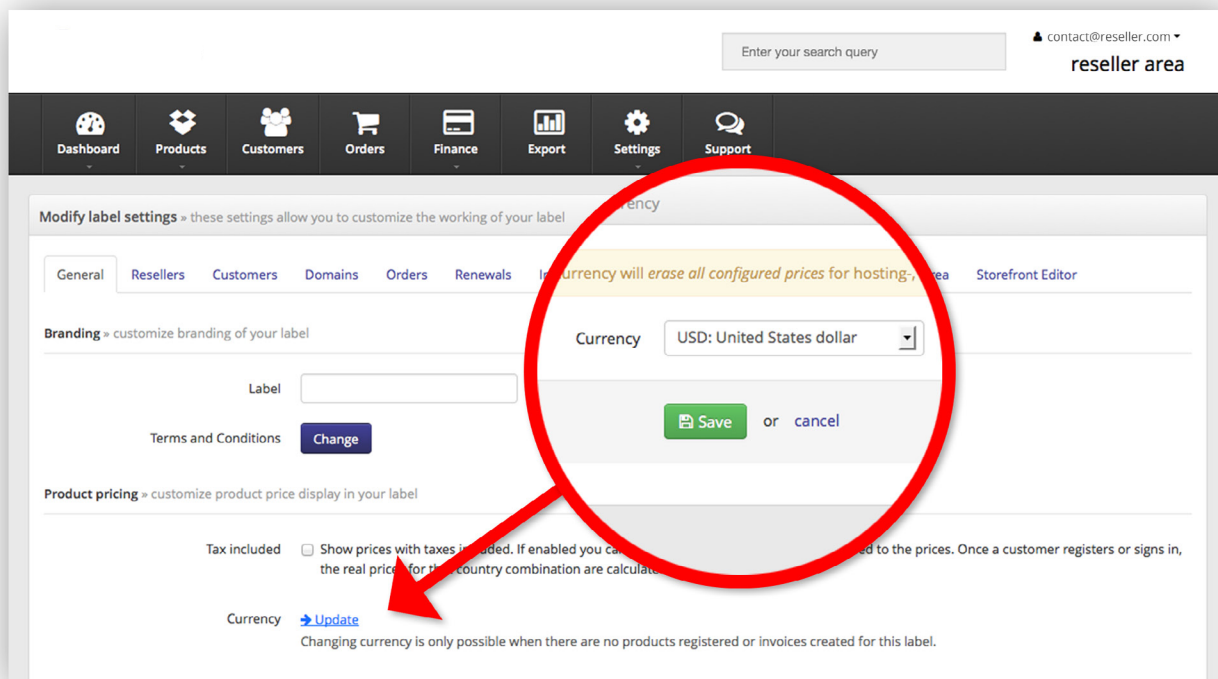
Enter your search query

contact@reseller.com

reseller area

Dashboard
Products
Customers
Orders
Finance
Export
Settings
Support

Modify label settings » these settings allow you to customize the working of your label

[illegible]rency

General
Resellers
Customers
Domains
Orders
Renewals
I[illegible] currency will *erase all configured prices* for hosting-, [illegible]rea
Storefront Editor

Branding » customize branding of your label

Currency
USD: United States dollar

Save
or
cancel

Label

Terms and Conditions
Change

Product pricing » customize product price display in your label

Tax included
Show prices with taxes in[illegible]uded. If enabled you ca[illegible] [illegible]ed to the prices. Once a customer registers or signs in, the real price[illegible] for th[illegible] country combination are calculat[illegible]

Currency
Update
Changing currency is only possible when there are no products registered or invoices created for this label.